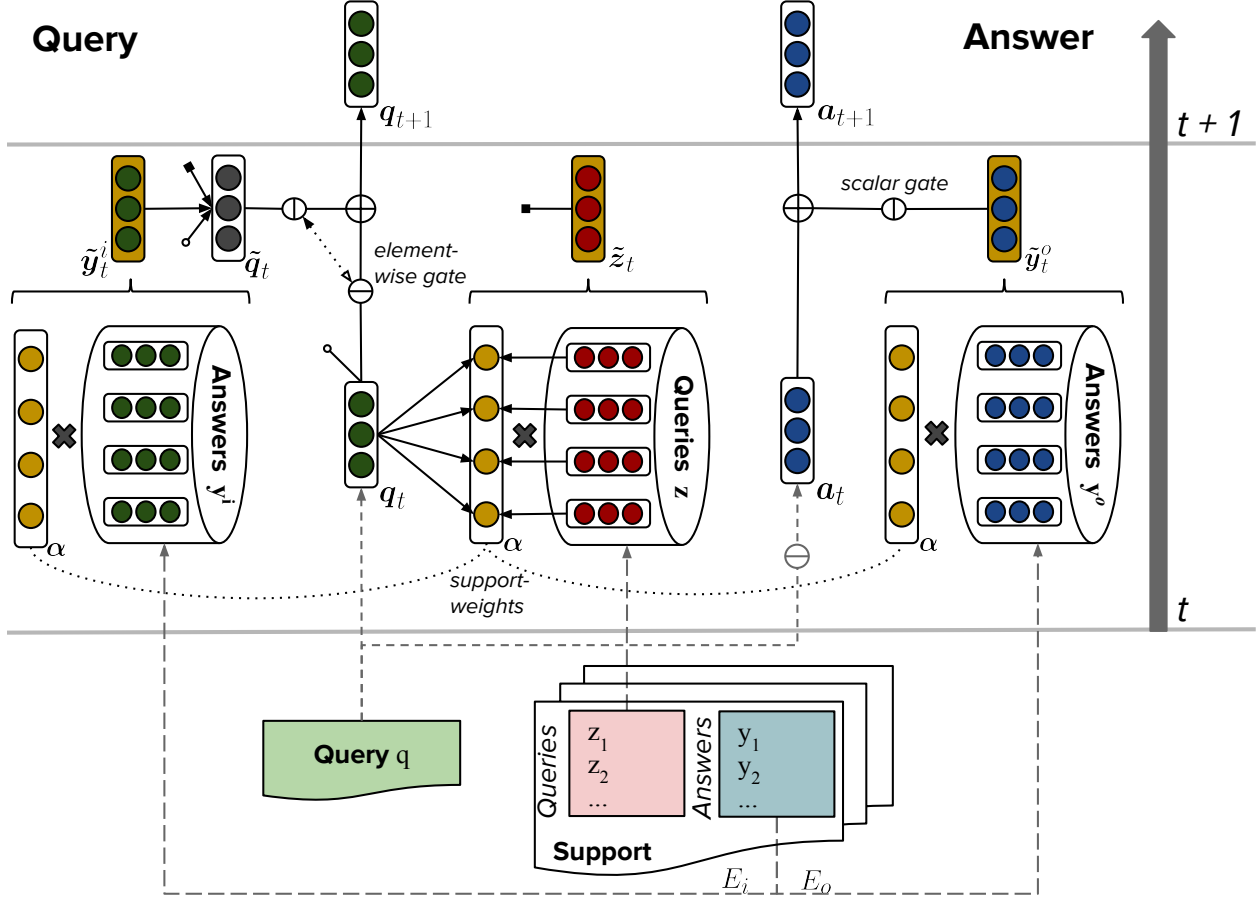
Query

$\boldsymbol{q}_{t+1}$

$\boldsymbol{a}_{t+1}$

Answer

t + 1

$\tilde{\boldsymbol{y}}_t^i$

$\tilde{\boldsymbol{q}}_t$

element-wise gate

$\tilde{\boldsymbol{z}}_t$

scalar gate

$\tilde{\boldsymbol{y}}_t^o$

Answers $\boldsymbol{y}^i$

$\boldsymbol{\alpha}$

$\boldsymbol{q}_t$

$\boldsymbol{\alpha}$

Queries $\boldsymbol{z}$

$\boldsymbol{a}_t$

$\boldsymbol{\alpha}$

Answers $\boldsymbol{y}^o$

support-weights

t

Query q

Queries

$z_1$
$z_2$
...

Answers

$y_1$
$y_2$
...

Support

$E_i$

$E_o$